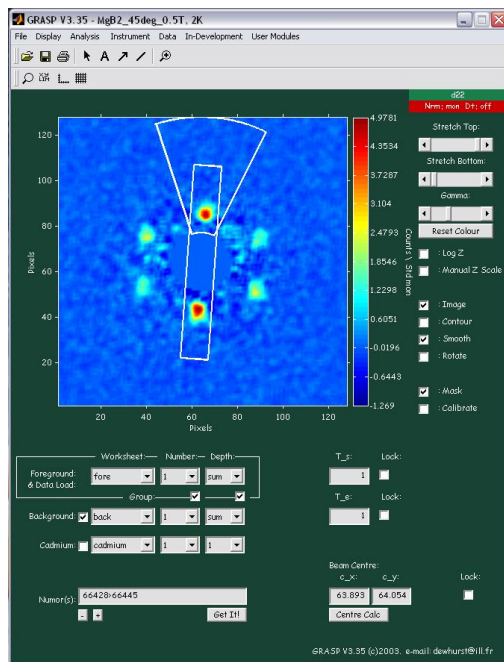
GRASP V3.35 - MgB2_45deg_0.5T, 2K

File Display Analysis Instrument Data In-Development User Modules

d22
Nrm: mon; Dt: off

Stretch Top:
Stretch Bottom:
Gamma:
Reset Colour

: Log Z
: Manual Z Scale

: Image
: Contour
: Smooth
: Rotate

: Mask
: Calibrate

4.9781
4.3534
3.7287
3.104
2.4793
1.8546
1.2298
0.6051
-0.0196
-0.6443
-1.269

Counts \ Std mon

120
100
80
60
40
20

Pixels

20 40 60 80 100 120
Pixels

Worksheet: Number: Depth:
Foreground: & Data Load: fore 1 sum
Group
Background: back 1 sum
Cadmium: cadmium 1 1

T_s: Lock:
1
T_e: Lock:
1

Beam Centre:
c_x: c_y: Lock:
63.893 64.054
Centre Calc

Numor(s): 66428>66445
- +
Get It!

GRASP V3.35 (c)2003. e-mail: dewhurst@ill.fr